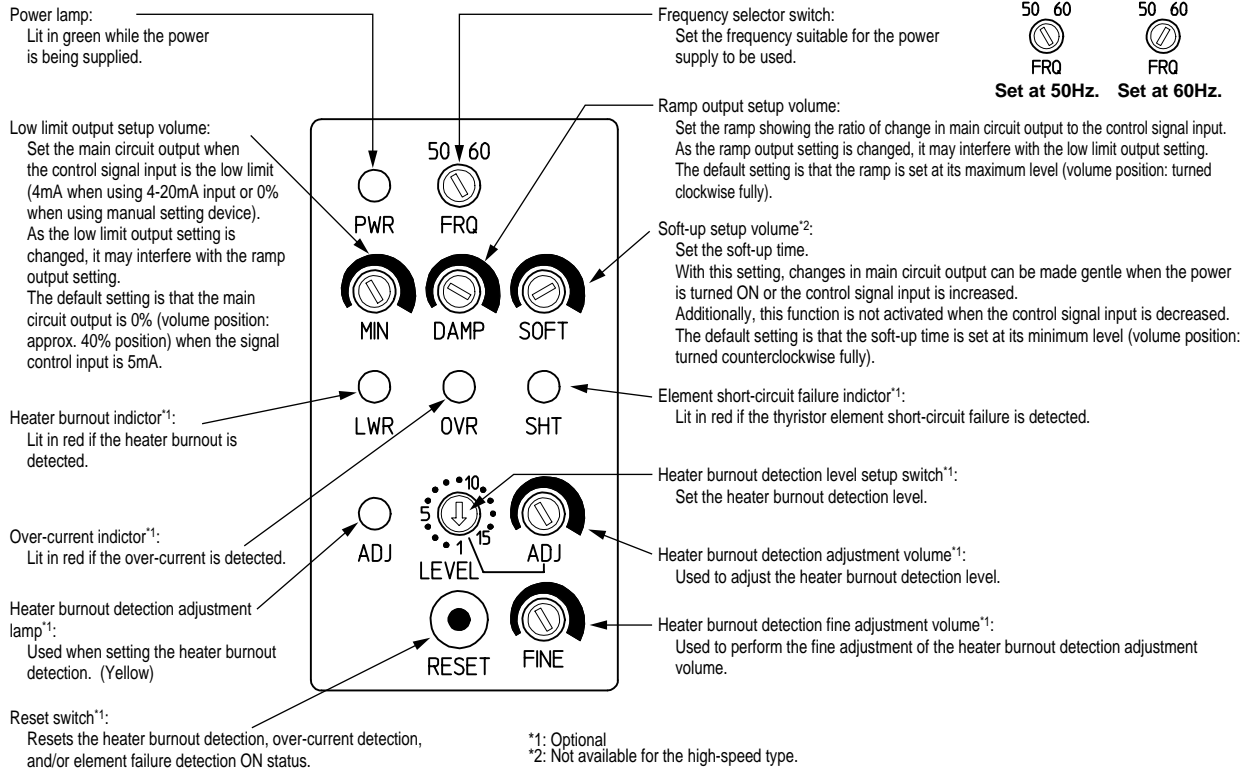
Power lamp:
Lit in green while the power is being supplied.

Frequency selector switch:
Set the frequency suitable for the power supply to be used.

50 60
FRQ
Set at 50Hz.

50 60
FRQ
Set at 60Hz.

Low limit output setup volume:
Set the main circuit output when the control signal input is the low limit (4mA when using 4-20mA input or 0% when using manual setting device).
As the low limit output setting is changed, it may interfere with the ramp output setting.
The default setting is that the main circuit output is 0% (volume position: approx. 40% position) when the signal control input is 5mA.

Ramp output setup volume:
Set the ramp showing the ratio of change in main circuit output to the control signal input.
As the ramp output setting is changed, it may interfere with the low limit output setting.
The default setting is that the ramp is set at its maximum level (volume position: turned clockwise fully).

Soft-up setup volume$^{*2}$:
Set the soft-up time.
With this setting, changes in main circuit output can be made gentle when the power is turned ON or the control signal input is increased.
Additionally, this function is not activated when the control signal input is decreased.
The default setting is that the soft-up time is set at its minimum level (volume position: turned counterclockwise fully).

50 60
PWR FRQ
MIN DAMP SOFT
LWR OVR SHT
10
5
1 15
ADJ ADJ
LEVEL
RESET FINE

Element short-circuit failure indictor$^{*1}$:
Lit in red if the thyristor element short-circuit failure is detected.

Heater burnout indictor$^{*1}$:
Lit in red if the heater burnout is detected.

Heater burnout detection level setup switch$^{*1}$:
Set the heater burnout detection level.

Over-current indictor$^{*1}$:
Lit in red if the over-current is detected.

Heater burnout detection adjustment volume$^{*1}$:
Used to adjust the heater burnout detection level.

Heater burnout detection adjustment lamp$^{*1}$:
Used when setting the heater burnout detection. (Yellow)

Heater burnout detection fine adjustment volume$^{*1}$:
Used to perform the fine adjustment of the heater burnout detection adjustment volume.

Reset switch$^{*1}$:
Resets the heater burnout detection, over-current detection, and/or element failure detection ON status.

*1: Optional
*2: Not available for the high-speed type.